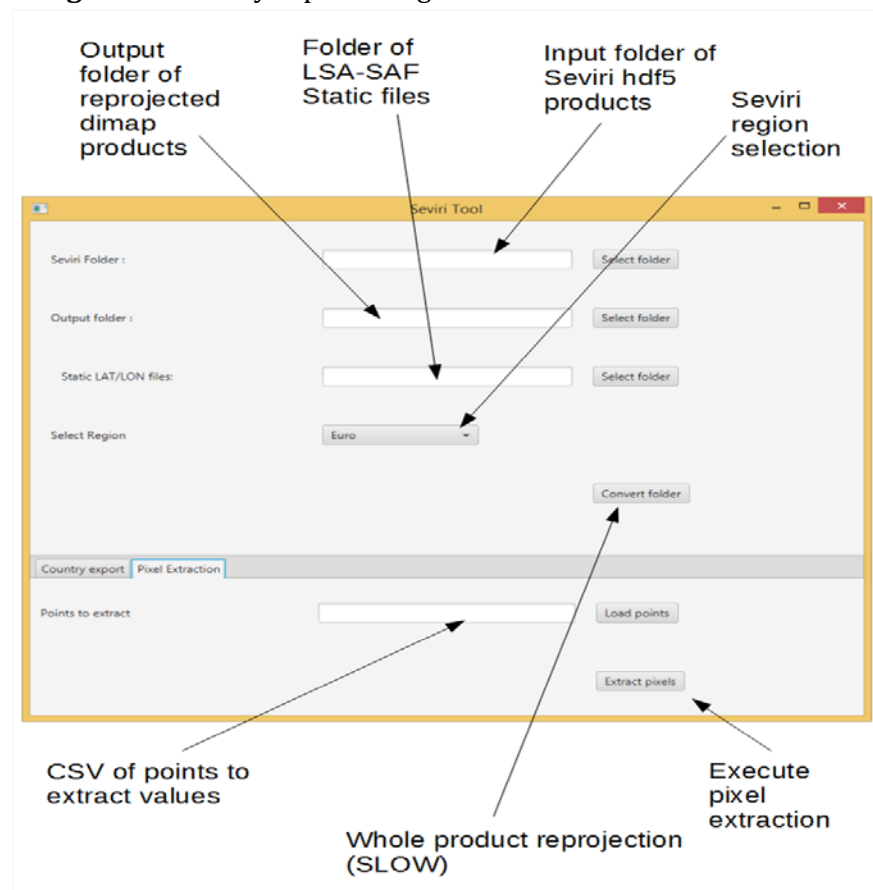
Output folder of reprojected dimap products

Folder of LSA-SAF Static files

Input folder of Seviri hdf5 products

Seviri region selection

Seviri Tool

Seviri Folder :

Select folder

Output folder :

Select folder

Static LAT/LON files:

Select folder

Select Region

Euro

Convert folder

Country export

Pixel Extraction

Points to extract

Load points

Extract pixels

CSV of points to extract values

Execute pixel extraction

Whole product reprojection (SLOW)